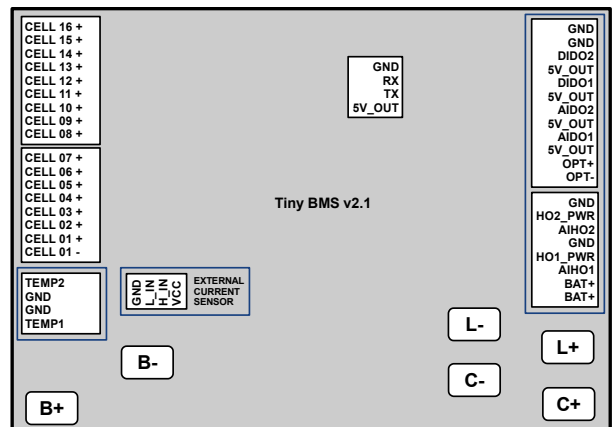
CELL 16 +
CELL 15 +
CELL 14 +
CELL 13 +
CELL 12 +
CELL 11 +
CELL 10 +
CELL 09 +
CELL 08 +

CELL 07 +
CELL 06 +
CELL 05 +
CELL 04 +
CELL 03 +
CELL 02 +
CELL 01 +
CELL 01 -

TEMP2
GND
GND
TEMP1

GND
L_IN
H_IN
VCC

EXTERNAL CURRENT SENSOR

GND
RX
TX
5V_OUT

Tiny BMS v2.1

GND
GND
DIDO2
5V_OUT
DIDO1
5V_OUT
AIDO2
5V_OUT
AIDO1
5V_OUT
OPT+
OPT-

GND
HO2_PWR
AIHO2
GND
HO1_PWR
AIHO1
BAT+
BAT+

B-

B+

L-

C-

L+

C+